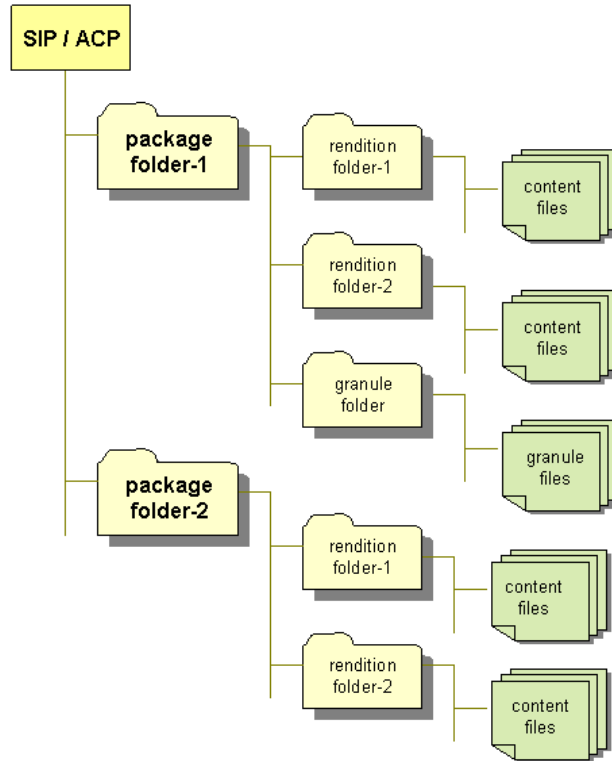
SIP / ACP

package folder-1

rendition folder-1

content files

rendition folder-2

content files

granule folder

granule files

package folder-2

rendition folder-1

content files

rendition folder-2

content files